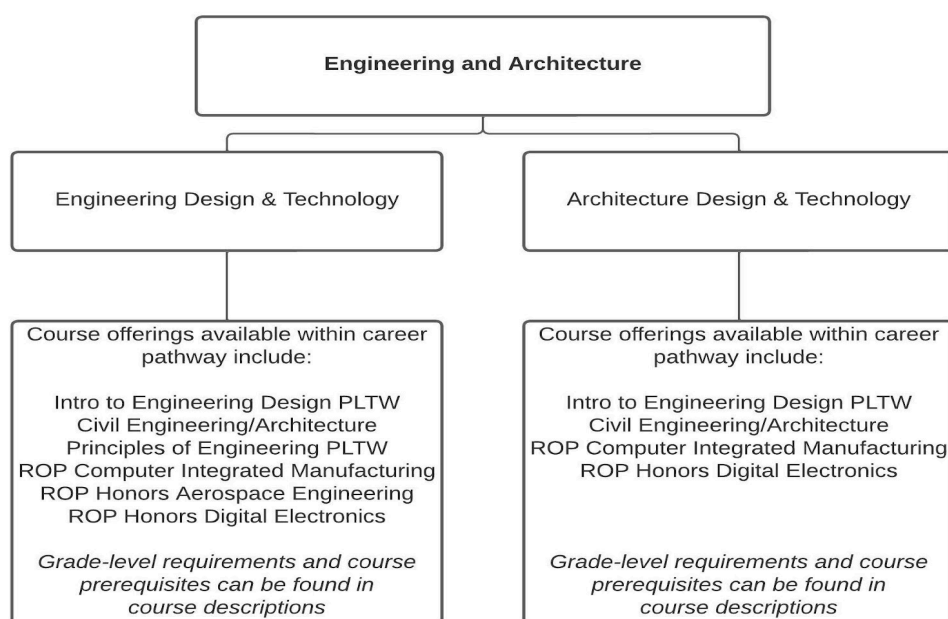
Engineering and Architecture

Engineering Design & Technology

Architecture Design & Technology

Course offerings available within career pathway include:

Intro to Engineering Design PLTW
Civil Engineering/Architecture
Principles of Engineering PLTW
ROP Computer Integrated Manufacturing
ROP Honors Aerospace Engineering
ROP Honors Digital Electronics

*Grade-level requirements and course prerequisites can be found in course descriptions*

Course offerings available within career pathway include:

Intro to Engineering Design PLTW
Civil Engineering/Architecture
ROP Computer Integrated Manufacturing
ROP Honors Digital Electronics

*Grade-level requirements and course prerequisites can be found in course descriptions*